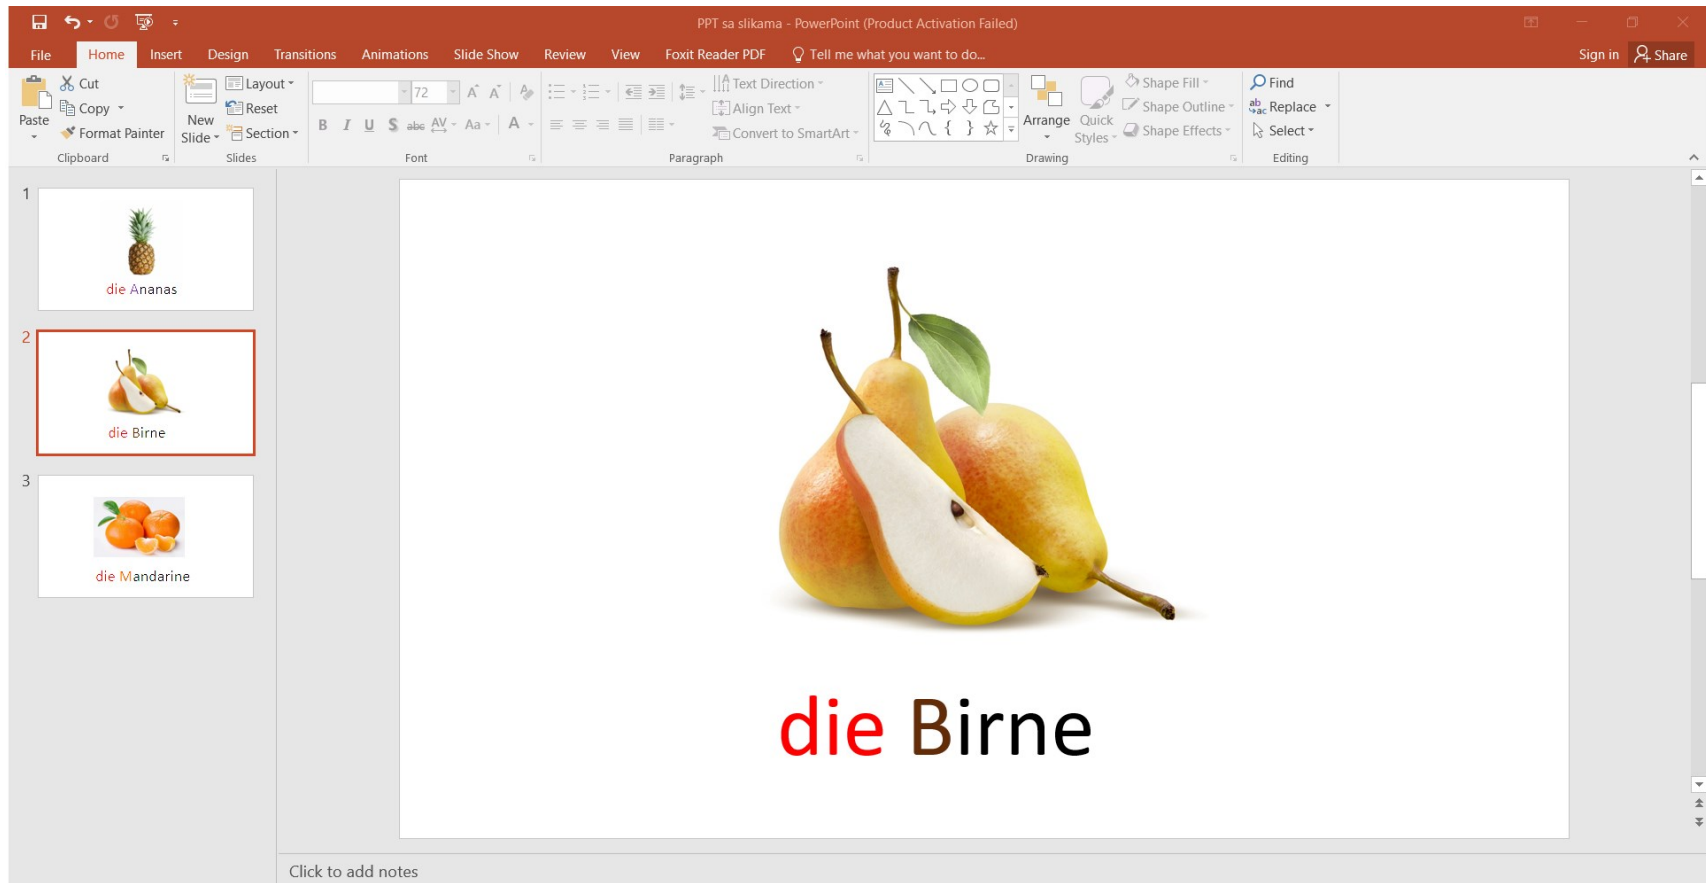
PPT sa slikama - PowerPoint (Product Activation Failed)

File Home Insert Design Transitions Animations Slide Show Review View Foxit Reader PDF Tell me what you want to do... Sign in Share

Paste Cut Copy Format Painter Clipboard
New Slide Layout Reset Section Slides
72 B I U S abc AV Aa A Font
Text Direction Align Text Convert to SmartArt Paragraph
Arrange Quick Styles Shape Fill Shape Outline Shape Effects Drawing
Find Replace Select Editing

1
die Ananas

2
die Birne

3
die Mandarine

die Birne

Click to add notes